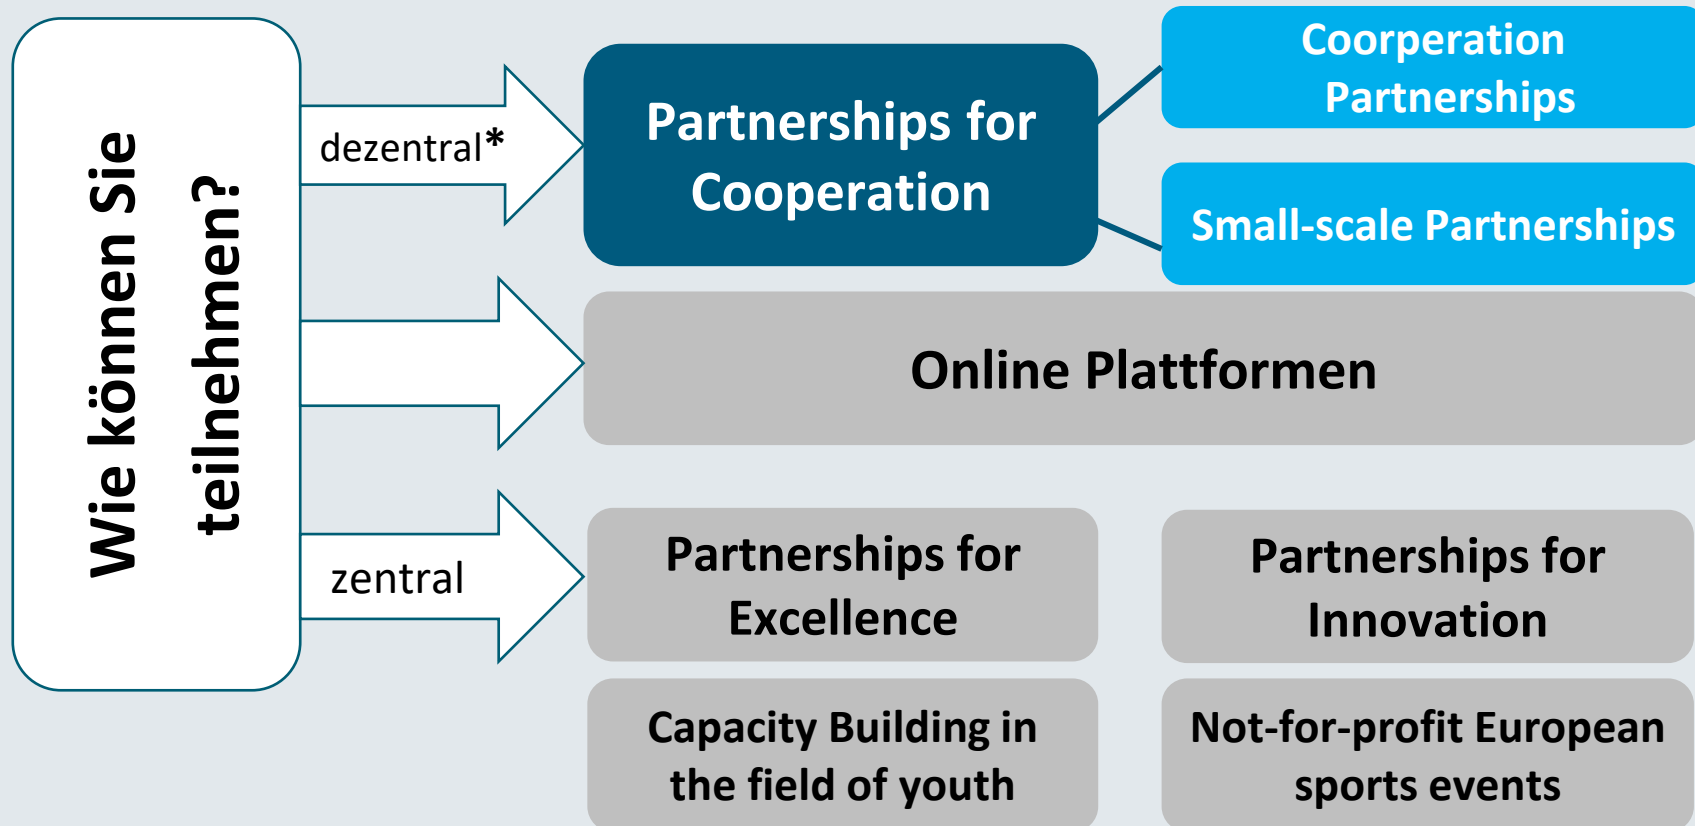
Wie können Sie teilnehmen?

dezentral*

Partnerships for Cooperation

Coorperation Partnerships

Small-scale Partnerships

Online Plattformen

zentral

Partnerships for Excellence

Partnerships for Innovation

Capacity Building in the field of youth

Not-for-profit European sports events